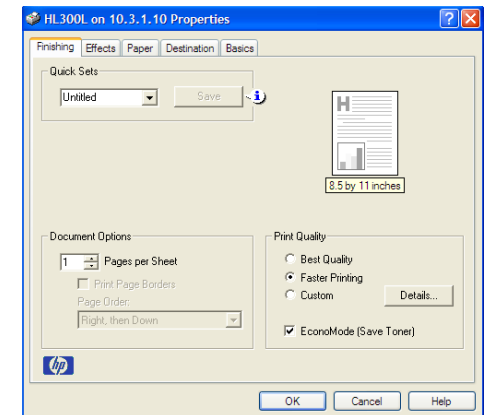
HL300L on 10.3.1.10 Properties

Finishing | Effects | Paper | Destination | Basics

Quick Sets

Untitled

Save

8.5 by 11 inches

Document Options

1 Pages per Sheet

Print Page Borders

Page Order:

Right, then Down

Print Quality

Best Quality

Faster Printing

Custom

Details...

EconoMode (Save Toner)

hp

OK

Cancel

Help